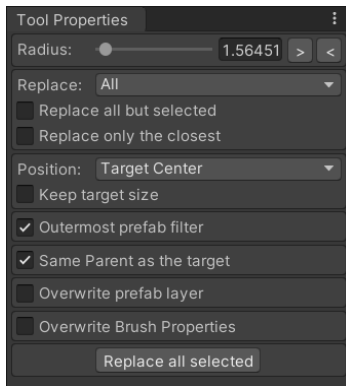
Tool Properties

Radius: 1.56451 > <

Replace: All

Replace all but selected

Replace only the closest

Position: Target Center

Keep target size

✓ Outermost prefab filter

✓ Same Parent as the target

Overwrite prefab layer

Overwrite Brush Properties

Replace all selected